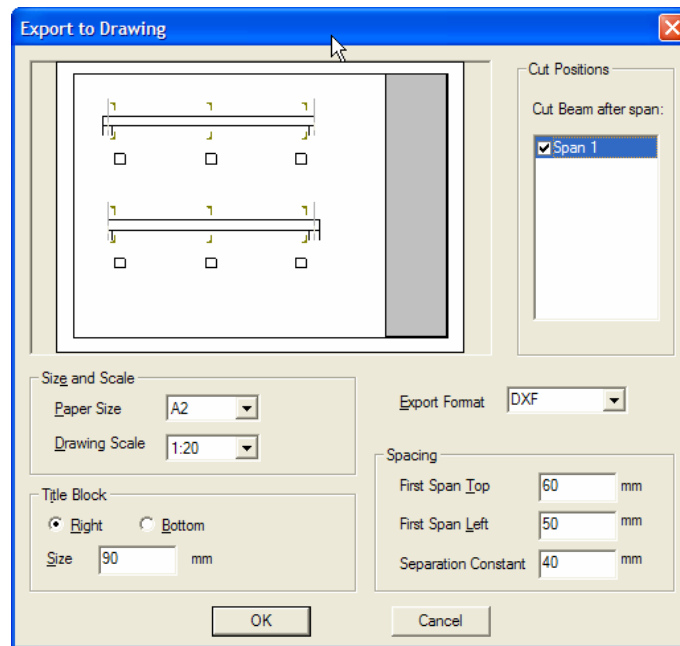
Export to Drawing

Cut Positions

Cut Beam after span:

Span 1

Size and Scale

Paper Size A2

Drawing Scale 1:20

Export Format DXF

Spacing

First Span Top 60 mm

First Span Left 50 mm

Separation Constant 40 mm

Title Block

Right Bottom

Size 90 mm

OK

Cancel